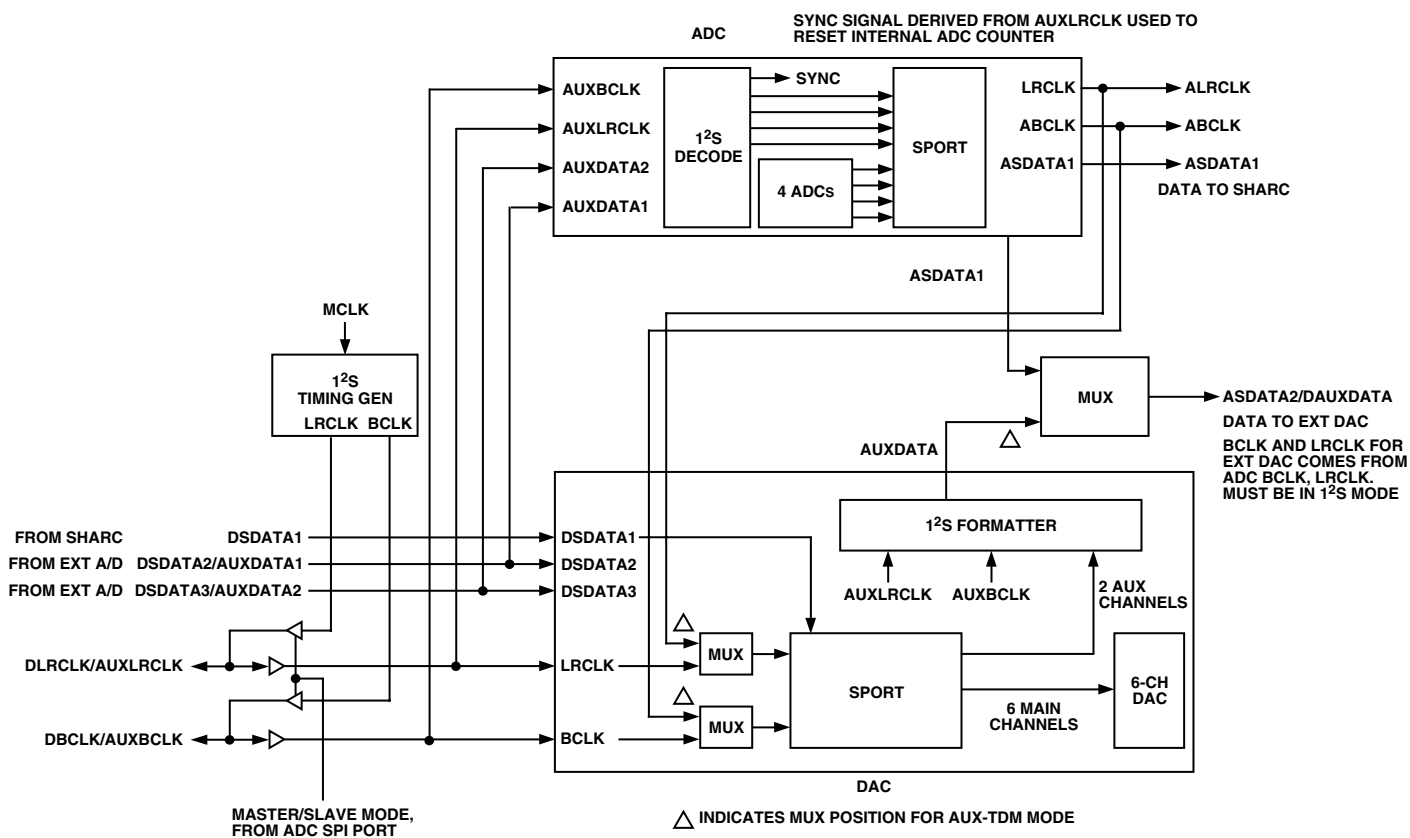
SYNC SIGNAL DERIVED FROM AUXLRCLK USED TO RESET INTERNAL ADC COUNTER

ADC

AUXBCLK
AUXLRCLK
AUXDATA2
AUXDATA1

$1^2$S DECODE

SYNC

4 ADCs

SPORT

LRCLK
ABCLK
ASDATA1

ALRCLK
ABCLK
ASDATA1
DATA TO SHARC

ASDATA1

MCLK

$1^2$S TIMING GEN
LRCLK BCLK

MUX

ASDATA2/DAUXDATA
DATA TO EXT DAC
BCLK AND LRCLK FOR EXT DAC COMES FROM ADC BCLK, LRCLK. MUST BE IN $1^2$S MODE

AUXDATA

$1^2$S FORMATTER

FROM SHARC DSDATA1
FROM EXT A/D DSDATA2/AUXDATA1
FROM EXT A/D DSDATA3/AUXDATA2

DSDATA1
DSDATA2
DSDATA3

AUXLRCLK AUXBCLK

2 AUX CHANNELS

DLRCLK/AUXLRCLK

LRCLK

MUX

SPORT

6-CH DAC

6 MAIN CHANNELS

DBCLK/AUXBCLK

BCLK

MUX

DAC

MASTER/SLAVE MODE, FROM ADC SPI PORT

△ INDICATES MUX POSITION FOR AUX-TDM MODE